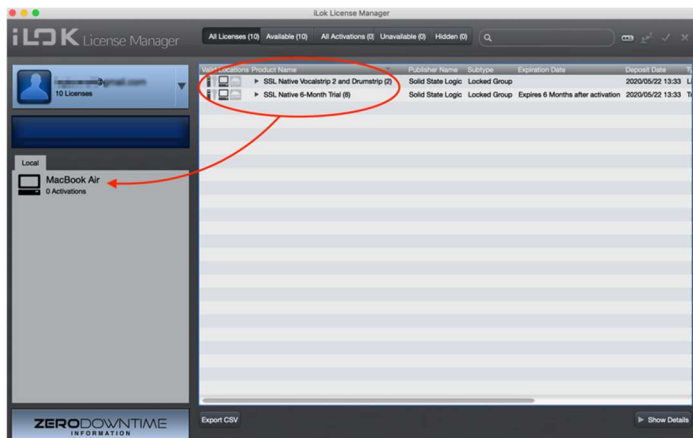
iLok License Manager

iLOK License Manager

All Licenses (10) Available (10) All Activations (0) Unavailable (0) Hidden (0)

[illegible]
10 Licenses

Local

MacBook Air
0 Activations

| Valid | Locations | Product Name | Publisher Name | Subtype | Expiration Date | Deposit Date | T |
|---|---|---|---|---|---|---|---|
| | | ▶ SSL Native Vocalstrip 2 and Drumstrip (2) | Solid State Logic | Locked Group | | 2020/05/22 13:33 | L |
| | | ▶ SSL Native 6-Month Trial (8) | Solid State Logic | Locked Group | Expires 6 Months after activation | 2020/05/22 13:33 | T |

ZERODOWNTIME INFORMATION

Export CSV

▶ Show Details